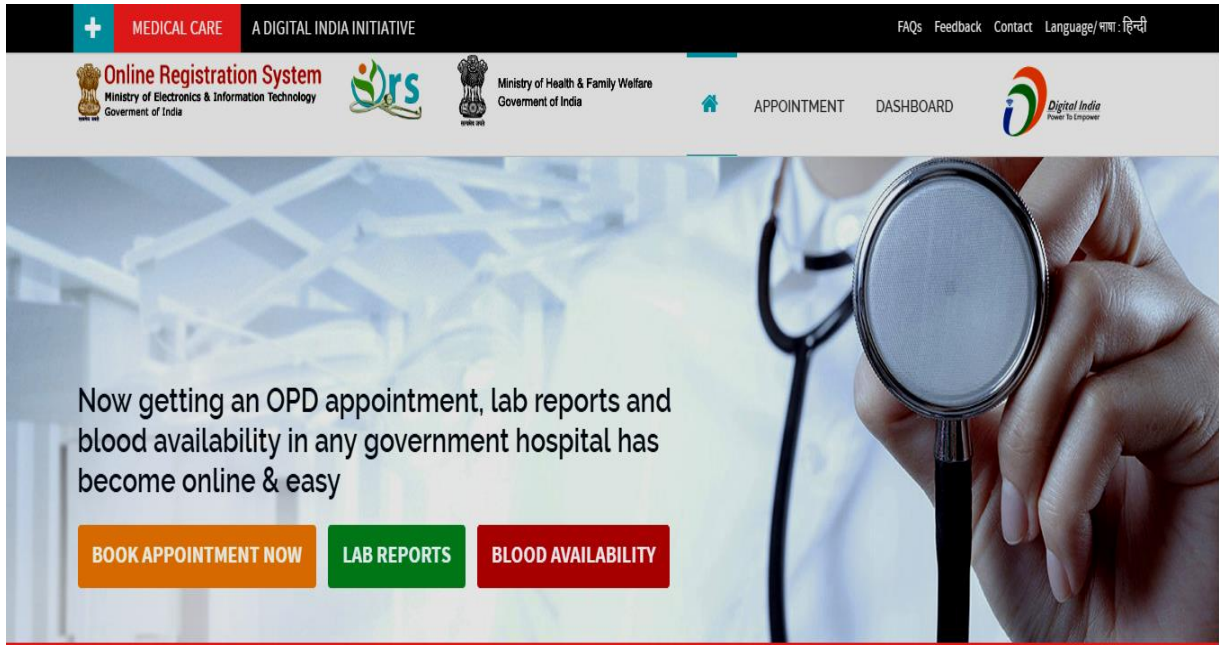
MEDICAL CARE A DIGITAL INDIA INITIATIVE

FAQs Feedback Contact Language/भाषा : हिन्दी

Online Registration System
Ministry of Electronics & Information Technology
Goverment of India

ORS

सत्यमेव जयते

Ministry of Health & Family Welfare
Goverment of India

सत्यमेव जयते

APPOINTMENT DASHBOARD

Digital India
Power To Empower

Now getting an OPD appointment, lab reports and blood availability in any government hospital has become online & easy

BOOK APPOINTMENT NOW

LAB REPORTS

BLOOD AVAILABILITY